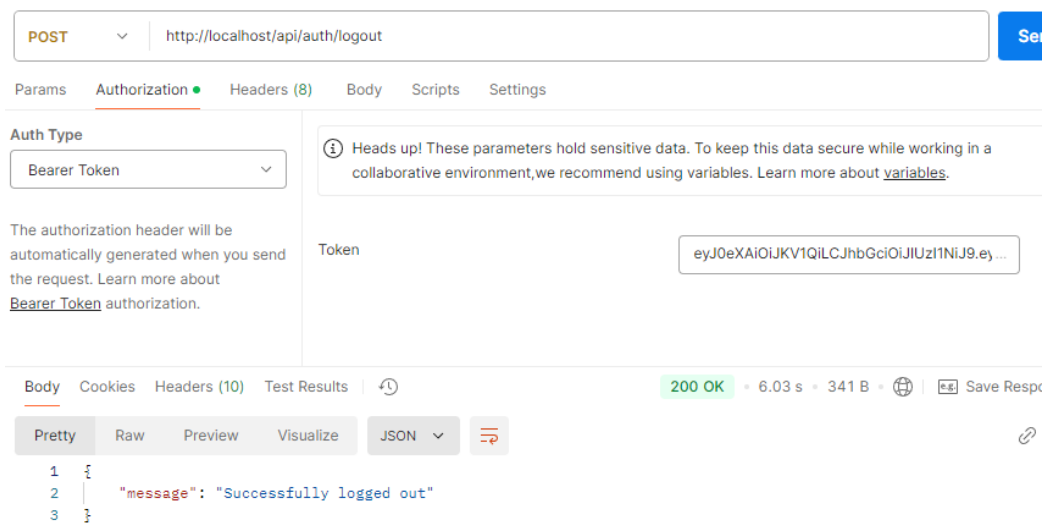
POST http://localhost/api/auth/logout Ser

Params Authorization Headers (8) Body Scripts Settings

Auth Type

Bearer Token

The authorization header will be automatically generated when you send the request. Learn more about Bearer Token authorization.

Heads up! These parameters hold sensitive data. To keep this data secure while working in a collaborative environment,we recommend using variables. Learn more about variables.

Token

eyJ0eXAiOiJKV1QiLCJhbGciOiJIUzI1NiJ9.ey...

Body Cookies Headers (10) Test Results

200 OK • 6.03 s • 341 B • Save Respo

Pretty Raw Preview Visualize JSON

1 {
2 "message": "Successfully logged out"
3 }